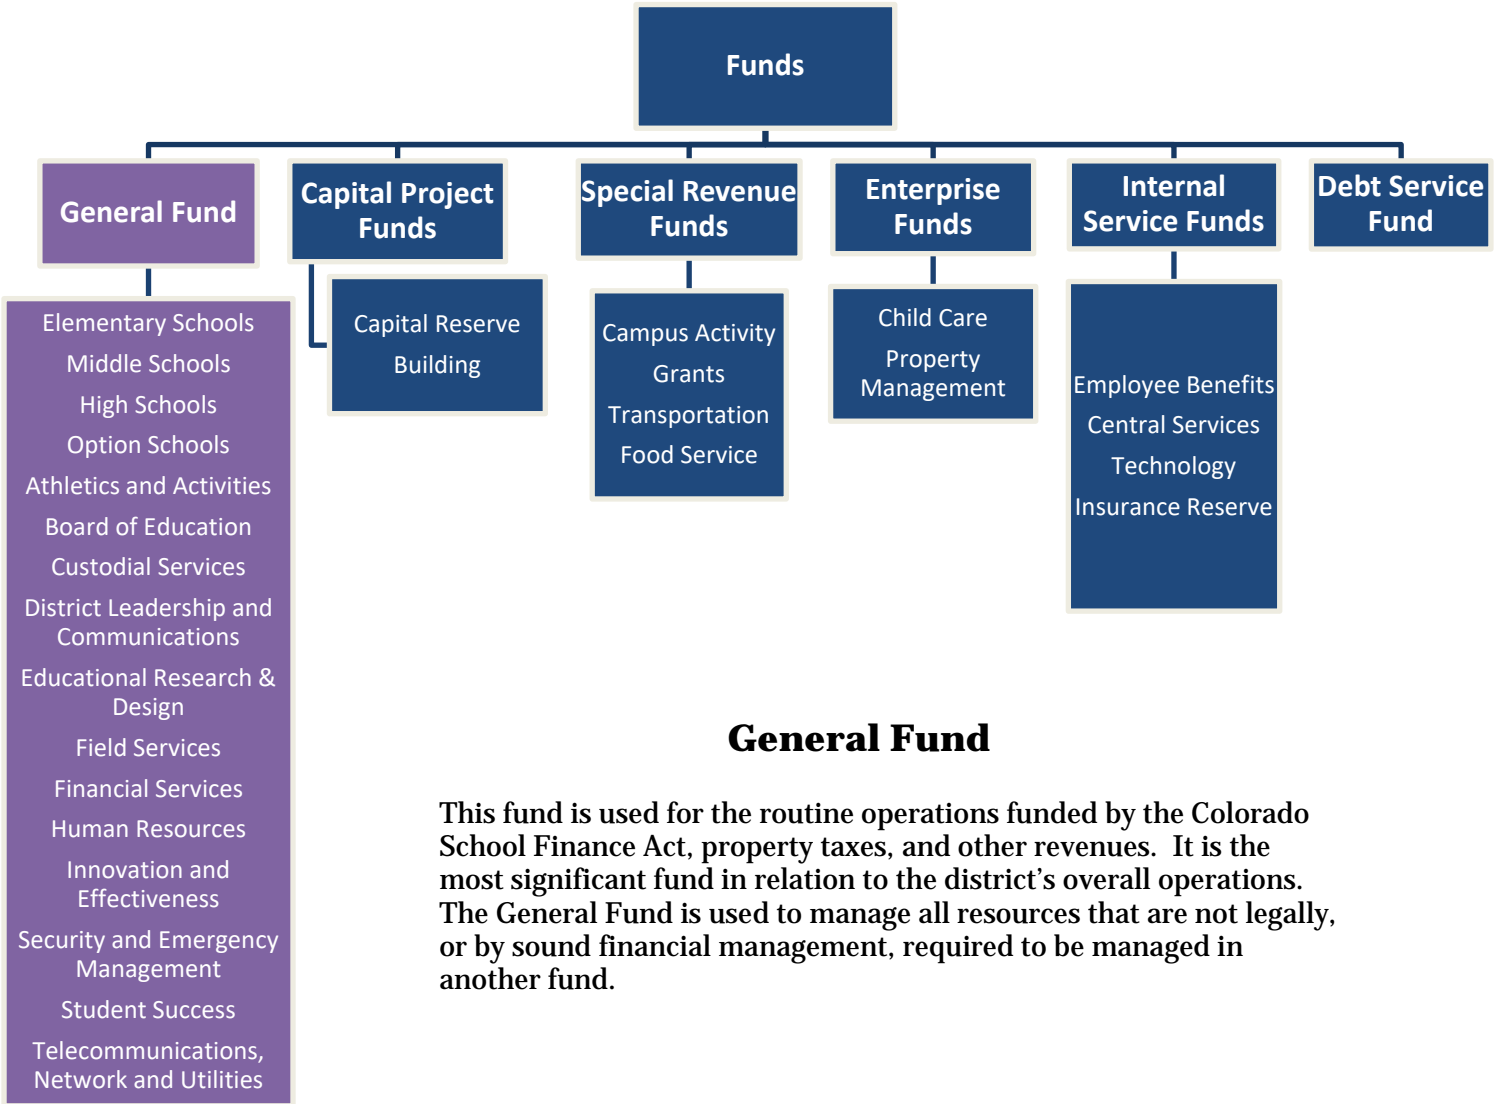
Funds

General Fund

Capital Project Funds

Special Revenue Funds

Enterprise Funds

Internal Service Funds

Debt Service Fund

Elementary Schools
Middle Schools
High Schools
Option Schools
Athletics and Activities
Board of Education
Custodial Services
District Leadership and Communications
Educational Research & Design
Field Services
Financial Services
Human Resources
Innovation and Effectiveness
Security and Emergency Management
Student Success
Telecommunications, Network and Utilities

Capital Reserve
Building

Campus Activity
Grants
Transportation
Food Service

Child Care
Property Management

Employee Benefits
Central Services
Technology
Insurance Reserve

General Fund

This fund is used for the routine operations funded by the Colorado School Finance Act, property taxes, and other revenues. It is the most significant fund in relation to the district's overall operations. The General Fund is used to manage all resources that are not legally, or by sound financial management, required to be managed in another fund.